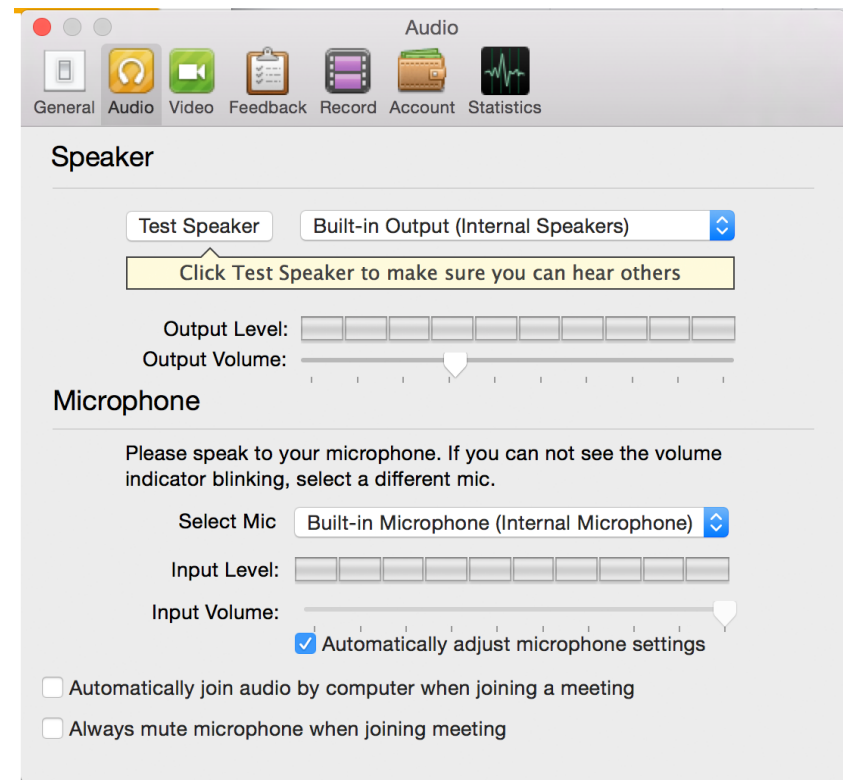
Audio

General Audio Video Feedback Record Account Statistics

Speaker

Test Speaker Built-in Output (Internal Speakers)

Click Test Speaker to make sure you can hear others

Output Level:
Output Volume:

Microphone

Please speak to your microphone. If you can not see the volume indicator blinking, select a different mic.

Select Mic Built-in Microphone (Internal Microphone)

Input Level:

Input Volume:

Automatically adjust microphone settings

Automatically join audio by computer when joining a meeting

Always mute microphone when joining meeting